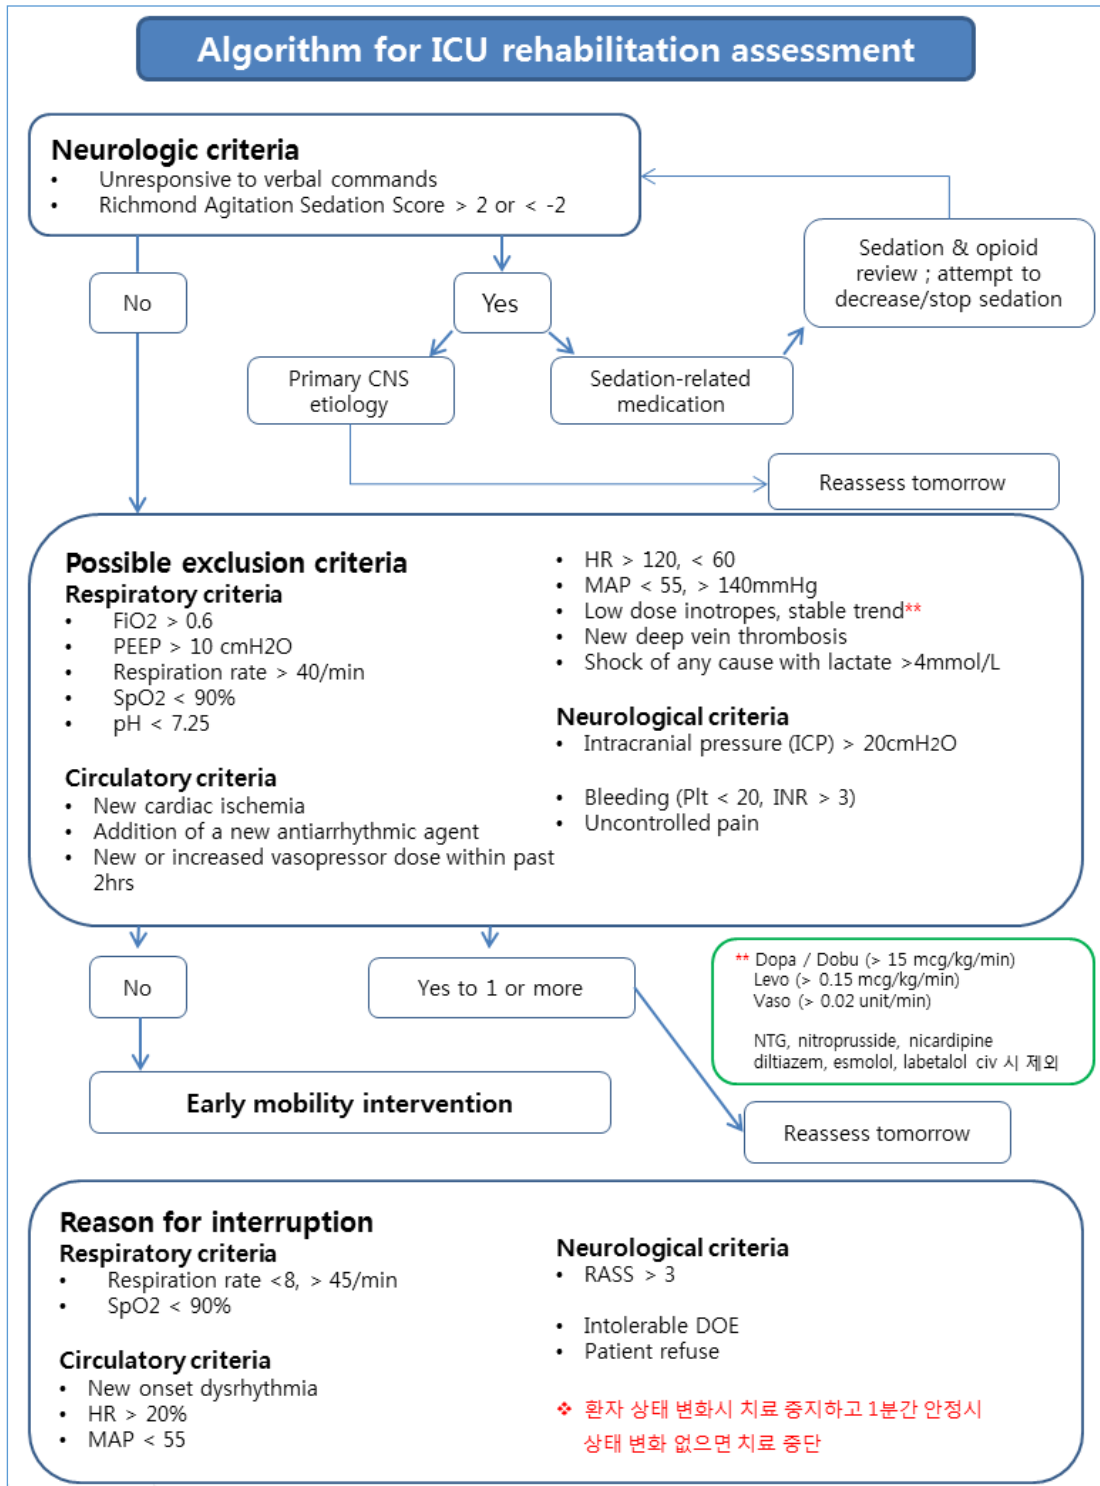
Algorithm for ICU rehabilitation assessment

Neurologic criteria
• Unresponsive to verbal commands
• Richmond Agitation Sedation Score > 2 or < -2

Sedation & opioid review ; attempt to decrease/stop sedation

No

Yes

Primary CNS etiology

Sedation-related medication

Reassess tomorrow

Possible exclusion criteria
Respiratory criteria
• FiO2 > 0.6
• PEEP > 10 cmH2O
• Respiration rate > 40/min
• SpO2 < 90%
• pH < 7.25

Circulatory criteria
• New cardiac ischemia
• Addition of a new antiarrhythmic agent
• New or increased vasopressor dose within past 2hrs

• HR > 120, < 60
• MAP < 55, > 140mmHg
• Low dose inotropes, stable trend**
• New deep vein thrombosis
• Shock of any cause with lactate >4mmol/L

Neurological criteria
• Intracranial pressure (ICP) > 20cmH2O

• Bleeding (Plt < 20, INR > 3)
• Uncontrolled pain

No

Yes to 1 or more

** Dopa / Dobu (> 15 mcg/kg/min)
Levo (> 0.15 mcg/kg/min)
Vaso (> 0.02 unit/min)

NTG, nitroprusside, nicardipine
diltiazem, esmolol, labetalol civ 시 제외

Early mobility intervention

Reassess tomorrow

Reason for interruption
Respiratory criteria
• Respiration rate <8, > 45/min
• SpO2 < 90%

Circulatory criteria
• New onset dysrhythmia
• HR > 20%
• MAP < 55

Neurological criteria
• RASS > 3

• Intolerable DOE
• Patient refuse

❖ 환자 상태 변화시 치료 중지하고 1분간 안정시 상태 변화 없으면 치료 중단